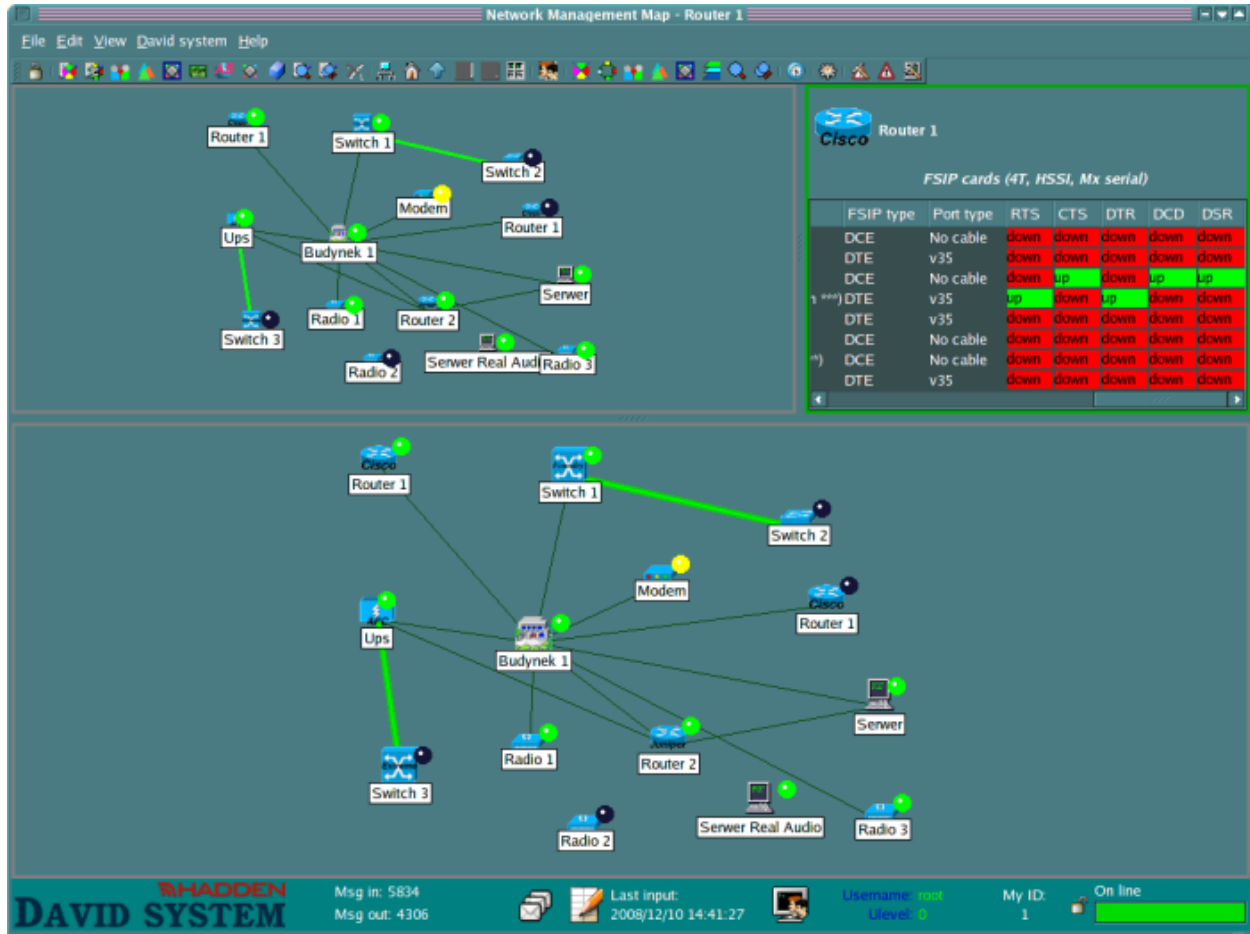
Network Management Map - Router 1

File Edit View David system Help

Router 1
Switch 1
Switch 2
Modem
Router 1
Ups
Budynek 1
Serwer
Radio 1
Router 2
Switch 3
Serwer Real Audi
Radio 3
Radio 2

Cisco
Router 1

FSIP cards (4T, HSSI, Mx serial)

| | FSIP type | Port type | RTS | CTS | DTR | DCD | DSR |
|---|---|---|---|---|---|---|---|
| | DCE | No cable | down | down | down | down | down |
| | DTE | v35 | down | down | down | down | down |
| | DCE | No cable | down | up | down | up | up |
| ı ***) | DTE | v35 | up | down | up | down | down |
| | DTE | v35 | down | down | down | down | down |
| | DCE | No cable | down | down | down | down | down |
| *) | DCE | No cable | down | down | down | down | down |
| | DTE | v35 | down | down | down | down | down |

Cisco
Router 1
Switch 1
Switch 2
Modem
Cisco
Router 1
Ups
Budynek 1
Serwer
Radio 1
Juniper
Router 2
Switch 3
Serwer Real Audio
Radio 3
Radio 2

HADDEN
DAVID SYSTEM
Msg in: 5834
Msg out: 4306
Last input:
2008/12/10 14:41:27
Username: root
Ulevel: 0
My ID:
1
On line